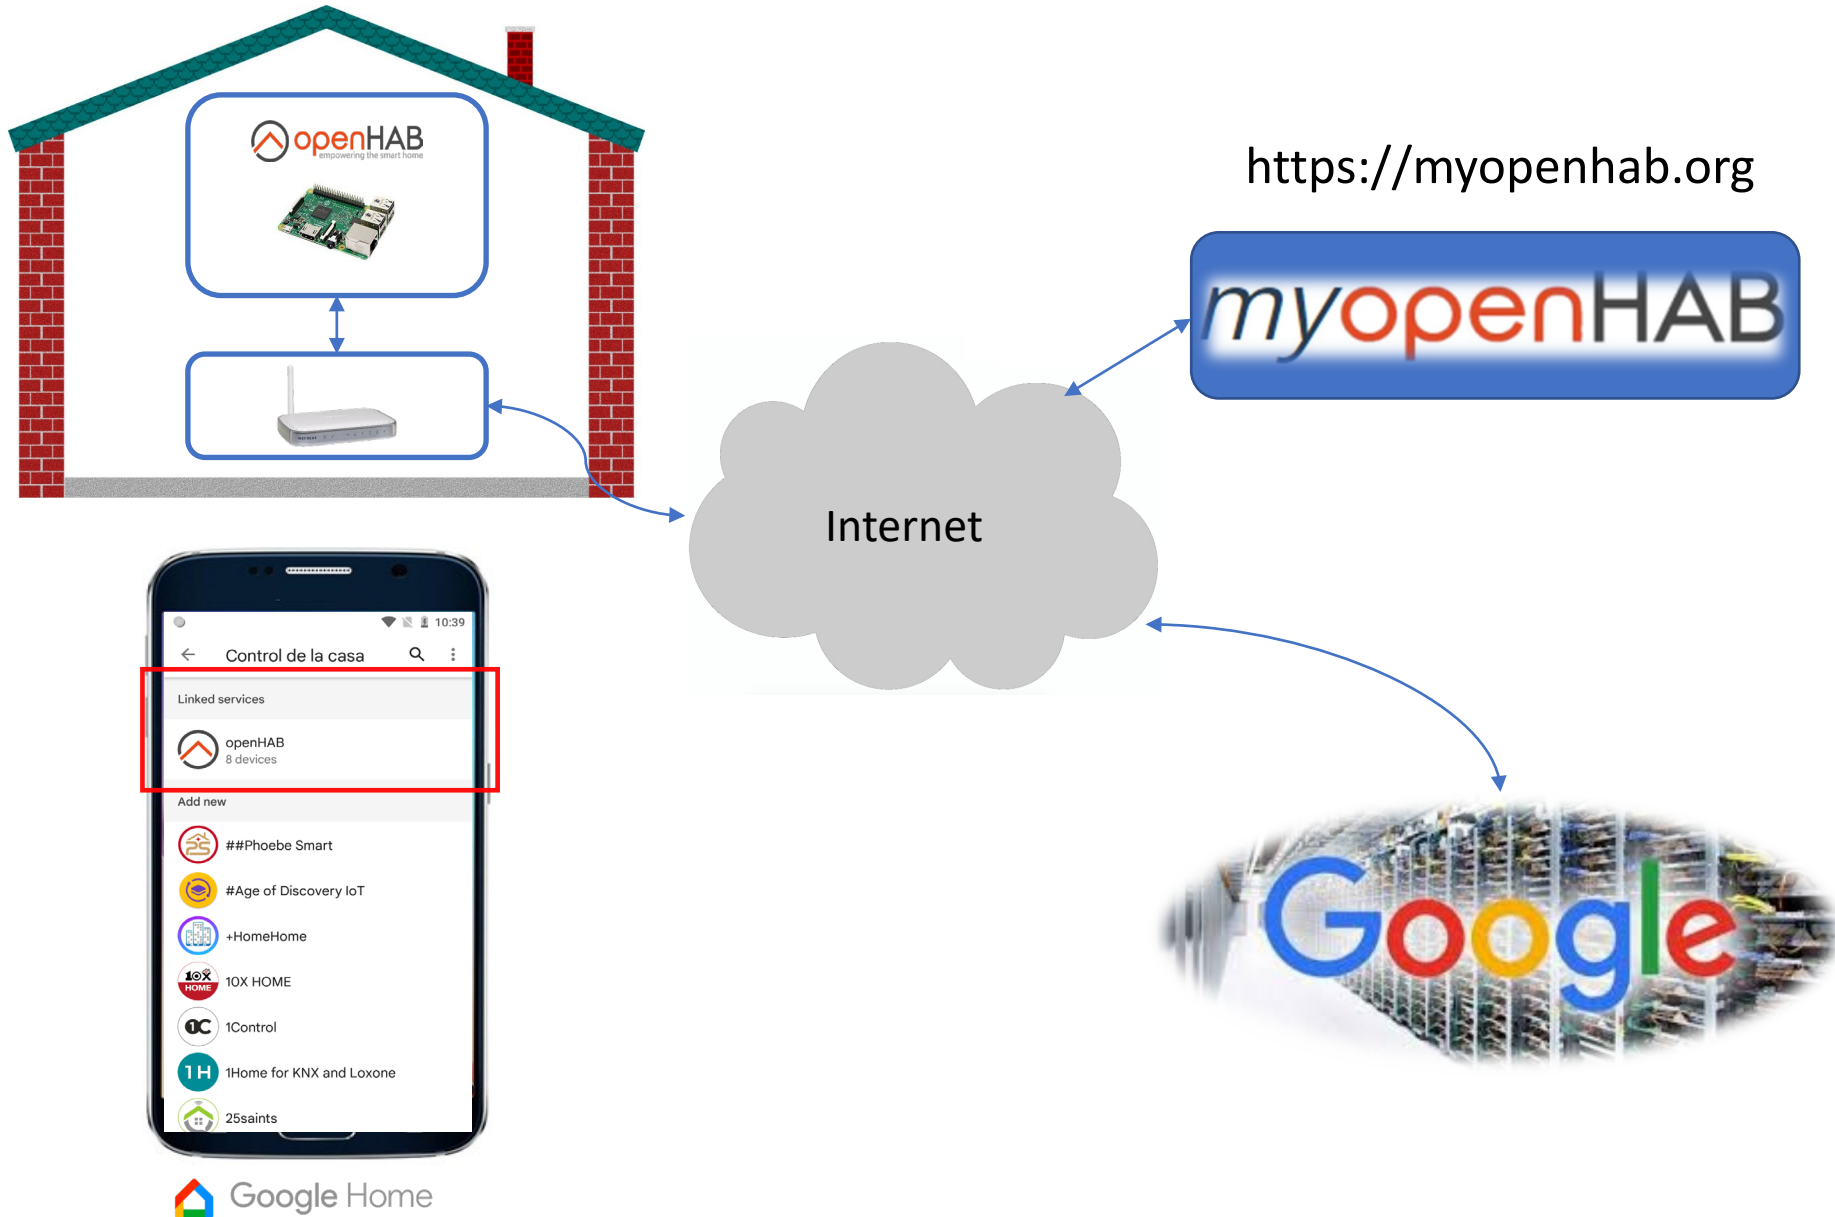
openHAB
empowering the smart home

https://myopenhab.org

myopenHAB

Internet

10:39

Control de la casa

Linked services

openHAB
8 devices

Add new

##Phoebe Smart

#Age of Discovery IoT

+HomeHome

10X HOME

1Control

1Home for KNX and Loxone

25saints

Google Home

Google